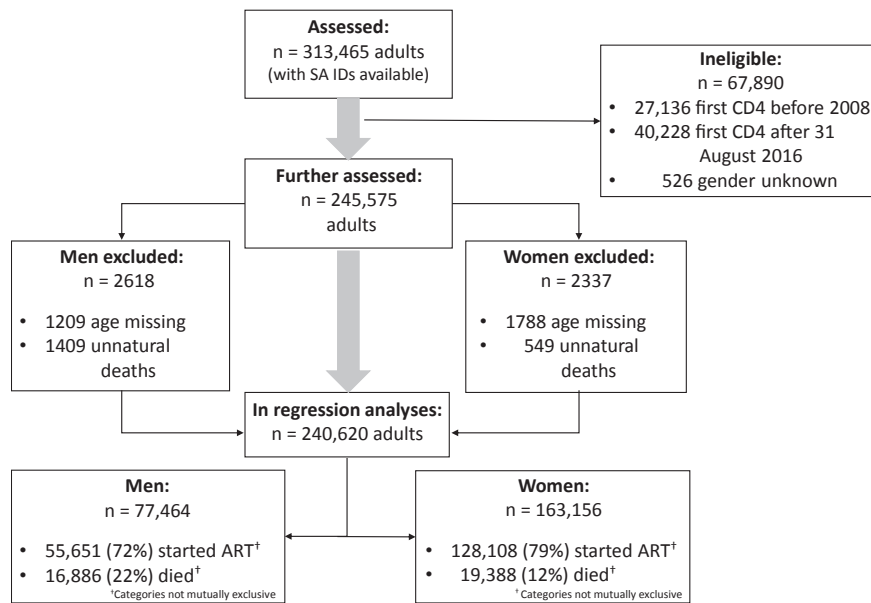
**Assessed:**
n = 313,465 adults
(with SA IDs available)

**Ineligible:**
n = 67,890
• 27,136 first CD4 before 2008
• 40,228 first CD4 after 31 August 2016
• 526 gender unknown

**Further assessed:**
n = 245,575 adults

**Men excluded:**
n = 2618
• 1209 age missing
• 1409 unnatural deaths

**Women excluded:**
n = 2337
• 1788 age missing
• 549 unnatural deaths

**In regression analyses:**
n = 240,620 adults

**Men:**
n = 77,464
• 55,651 (72%) started ART$^{\dagger}$
• 16,886 (22%) died$^{\dagger}$
$^{\dagger}$Categories not mutually exclusive

**Women:**
n = 163,156
• 128,108 (79%) started ART$^{\dagger}$
• 19,388 (12%) died$^{\dagger}$
$^{\dagger}$Categories not mutually exclusive